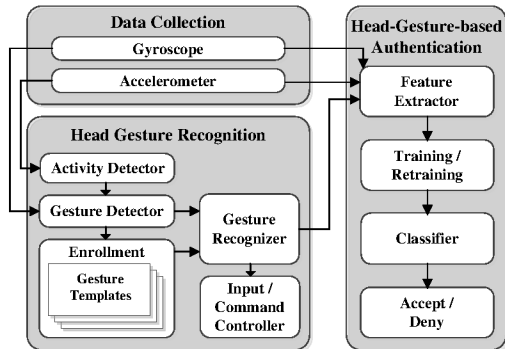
Data Collection

Gyroscope

Accelerometer

Head Gesture Recognition

Activity Detector

Gesture Detector

Enrollment

Gesture Templates

Gesture Recognizer

Input / Command Controller

Head-Gesture-based Authentication

Feature Extractor

Training / Retraining

Classifier

Accept / Deny